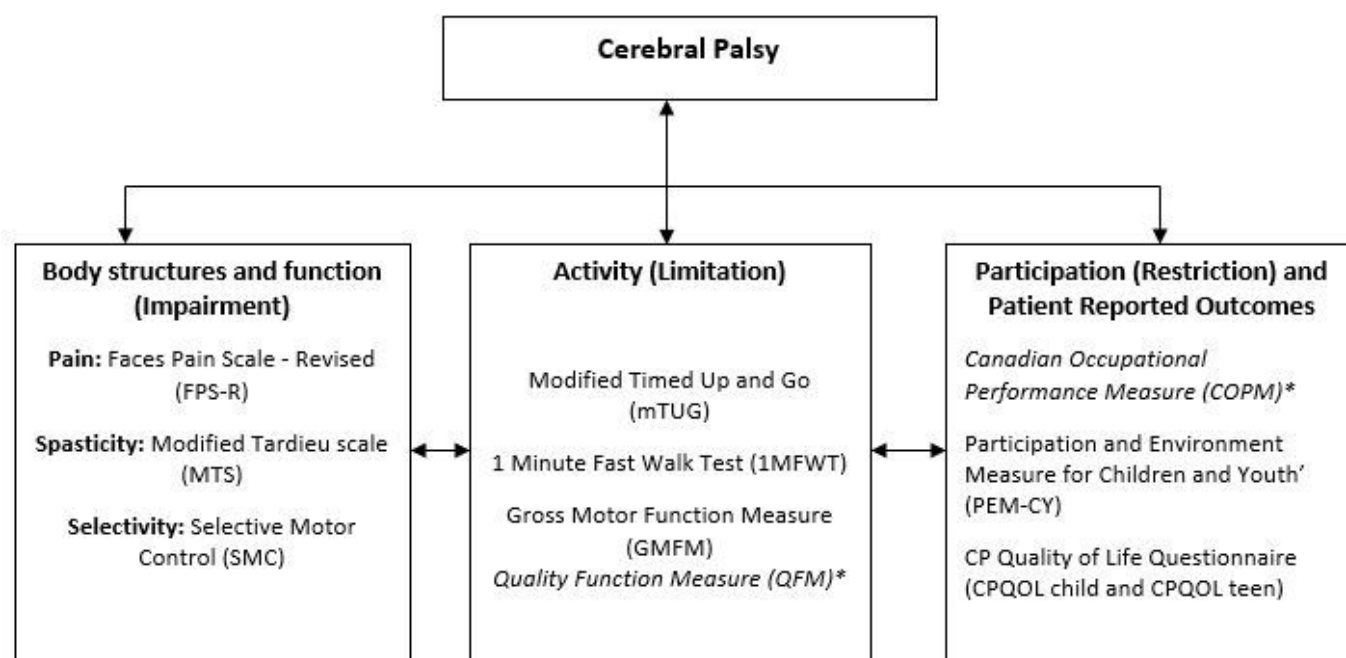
**Cerebral Palsy**

**Body structures and function (Impairment)**

**Pain:** Faces Pain Scale - Revised (FPS-R)

**Spasticity:** Modified Tardieu scale (MTS)

**Selectivity:** Selective Motor Control (SMC)

**Activity (Limitation)**

Modified Timed Up and Go (mTUG)

1 Minute Fast Walk Test (1MFWT)

Gross Motor Function Measure (GMFM)

*Quality Function Measure (QFM)**

**Participation (Restriction) and Patient Reported Outcomes**

*Canadian Occupational Performance Measure (COPM)**

Participation and Environment Measure for Children and Youth' (PEM-CY)

CP Quality of Life Questionnaire (CPQOL child and CPQOL teen)